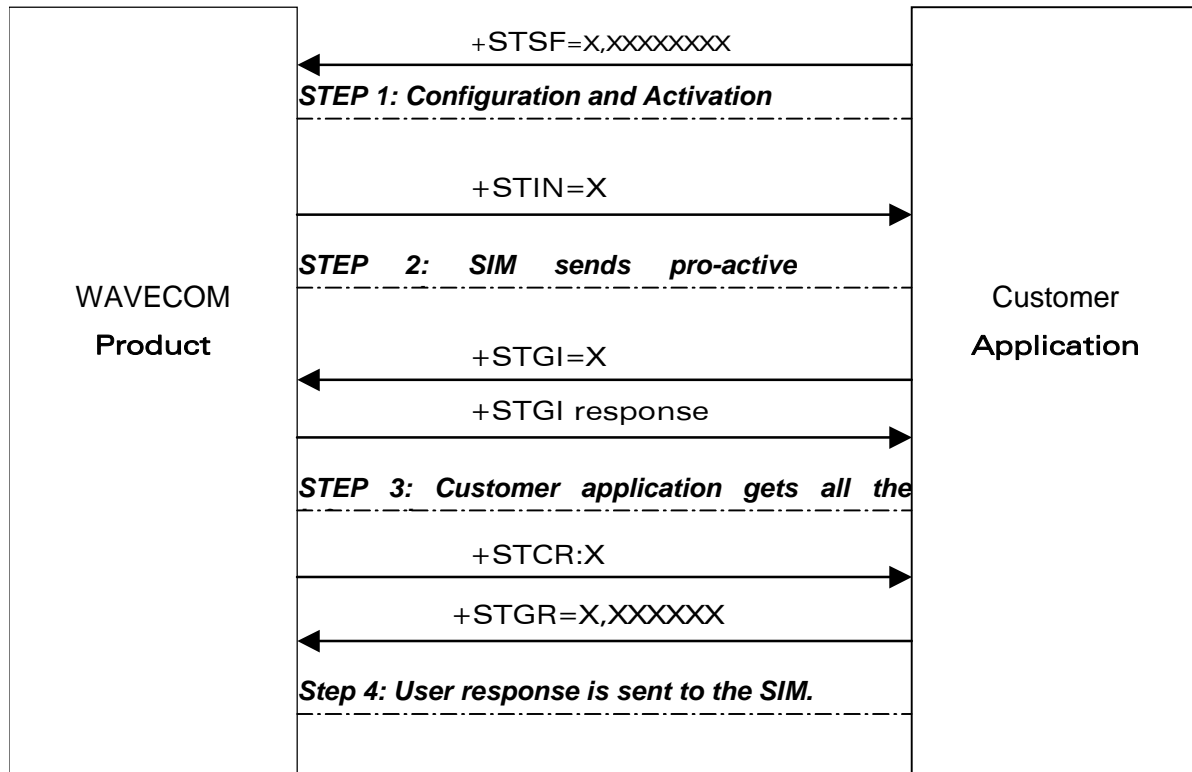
+STSF=X,XXXXXXXX

STEP 1: Configuration and Activation

+STIN=X

STEP 2: SIM sends pro-active

WAVECOM
Product

Customer
Application

+STGI=X

+STGI response

STEP 3: Customer application gets all the

+STCR:X

+STGR=X,XXXXXX

Step 4: User response is sent to the SIM.